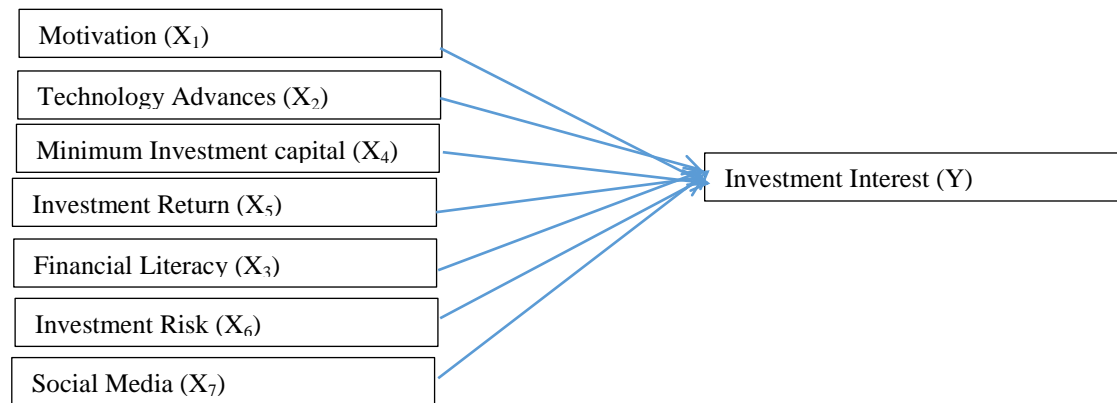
Motivation ($X_1$)

Technology Advances ($X_2$)

Minimum Investment capital ($X_4$)

Investment Return ($X_5$)

Financial Literacy ($X_3$)

Investment Risk ($X_6$)

Social Media ($X_7$)

Investment Interest (Y)